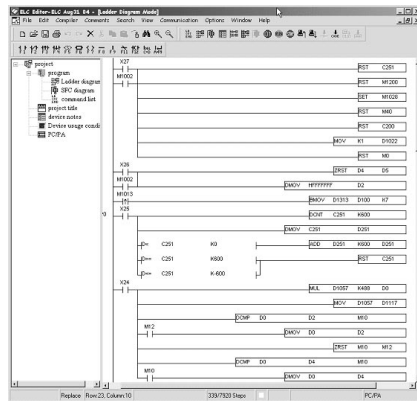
ELC Editor-ELC Aug31 04 - [Ladder Diagram Mode]
File Edit Compiler Comments Search View Communication Options Window Help

project
program
Ladder diagram
SFC diagram
command list
project title
device notes
Device usage condi
PC/PA

X37
M1002
RST C251
RST M1200
SET M1028
RST M40
RST C200
MOV K1 D1022
RST M0
X26
ZRST D4 D5
M1002
DMOV HFFFFFFF D2
M1013
BMOV D1313 D100 K7
X25
70
DCNT C251 K600
DMOV C251 D251
D= C251 K0
ADD D251 K600 D251
D>= C251 K600
RST C251
D<= C251 K-600
X24
MUL D1057 K400 D0
MOV D1057 D1117
DCMP D0 D2 M10
M12
DMOV D0 D2
ZRST M10 M12
DCMP D0 D4 M10
M10
DMOV D0 D4

Replace Row:23, Column:10 339/7920 Steps PC/PA